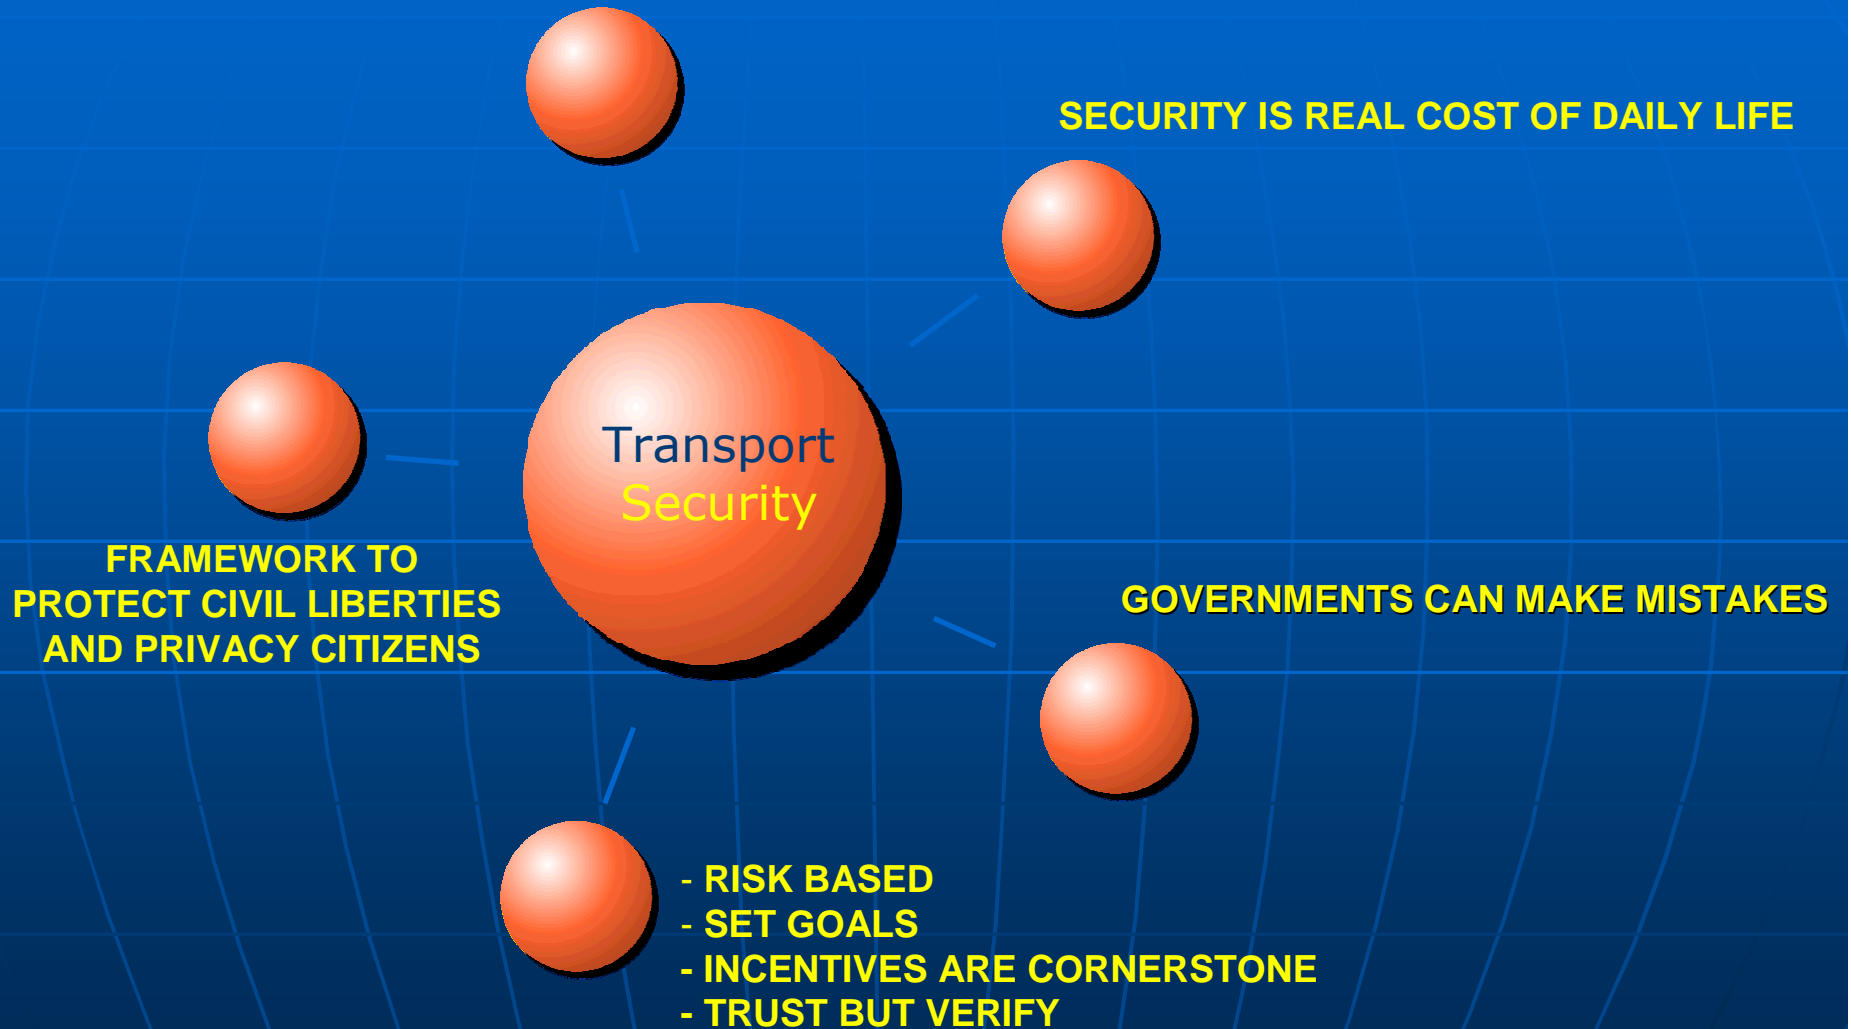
SECURITY IS REAL COST OF DAILY LIFE

Transport
Security

FRAMEWORK TO PROTECT CIVIL LIBERTIES AND PRIVACY CITIZENS

GOVERNMENTS CAN MAKE MISTAKES

- RISK BASED
- SET GOALS
- INCENTIVES ARE CORNERSTONE
- TRUST BUT VERIFY